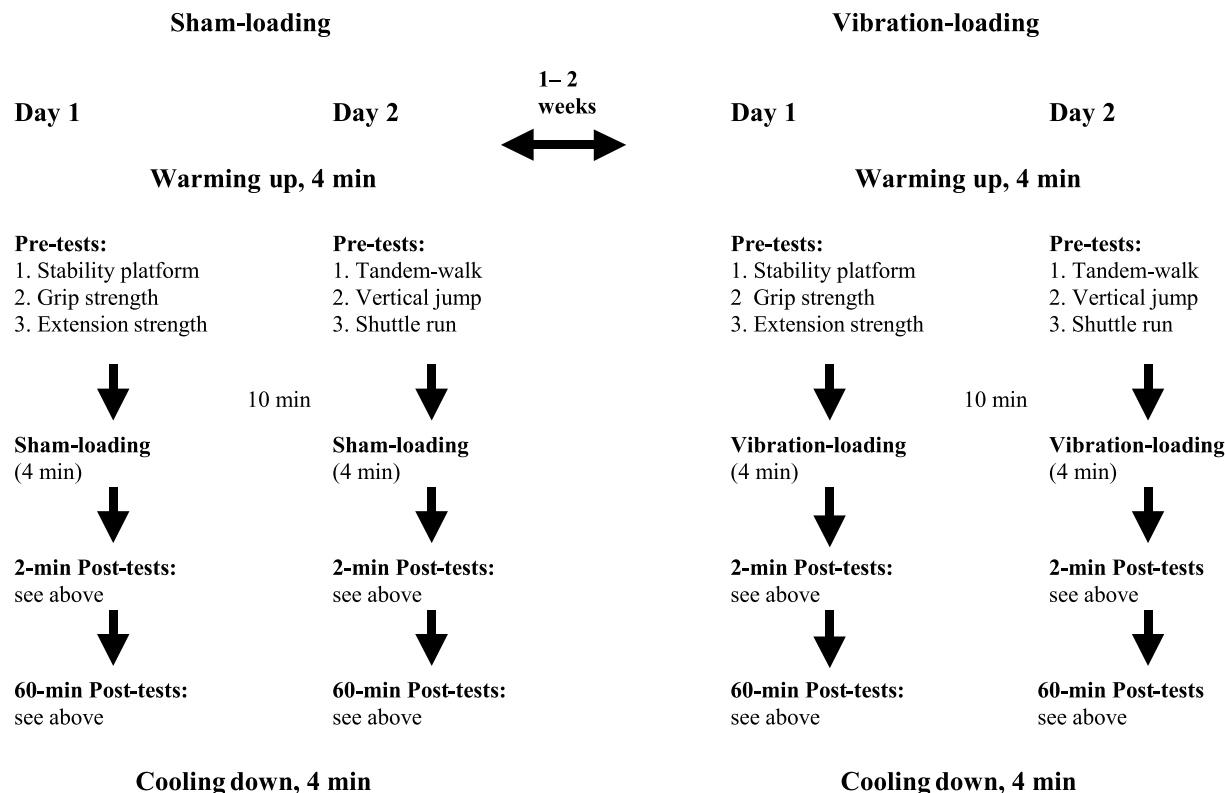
Sham-loading

Day 1

Warming up, 4 min

Pre-tests:
1. Stability platform
2. Grip strength
3. Extension strength

Sham-loading
(4 min)

2-min Post-tests:
see above

60-min Post-tests:
see above

Day 2

Pre-tests:
1. Tandem-walk
2. Vertical jump
3. Shuttle run

10 min

Sham-loading
(4 min)

2-min Post-tests:
see above

60-min Post-tests:
see above

Cooling down, 4 min

1– 2 weeks

Vibration-loading

Day 1

Warming up, 4 min

Pre-tests:
1. Stability platform
2 Grip strength
3. Extension strength

Vibration-loading
(4 min)

2-min Post-tests:
see above

60-min Post-tests:
see above

Day 2

Pre-tests:
1. Tandem-walk
2. Vertical jump
3. Shuttle run

10 min

Vibration-loading
(4 min)

2-min Post-tests
see above

60-min Post-tests
see above

Cooling down, 4 min